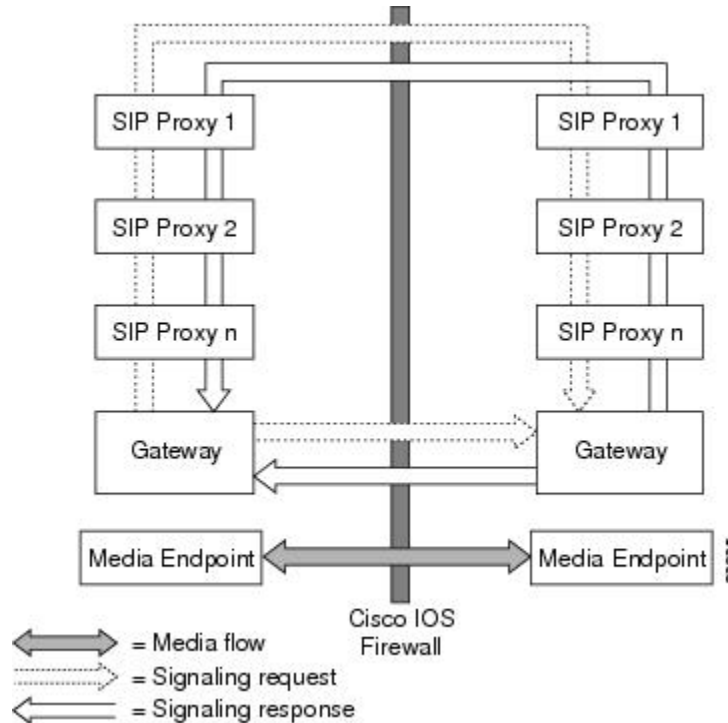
SIP Proxy 1

SIP Proxy 2

SIP Proxy n

Gateway

Media Endpoint

SIP Proxy 1

SIP Proxy 2

SIP Proxy n

Gateway

Media Endpoint

Cisco IOS Firewall

= Media flow

= Signaling request

= Signaling response